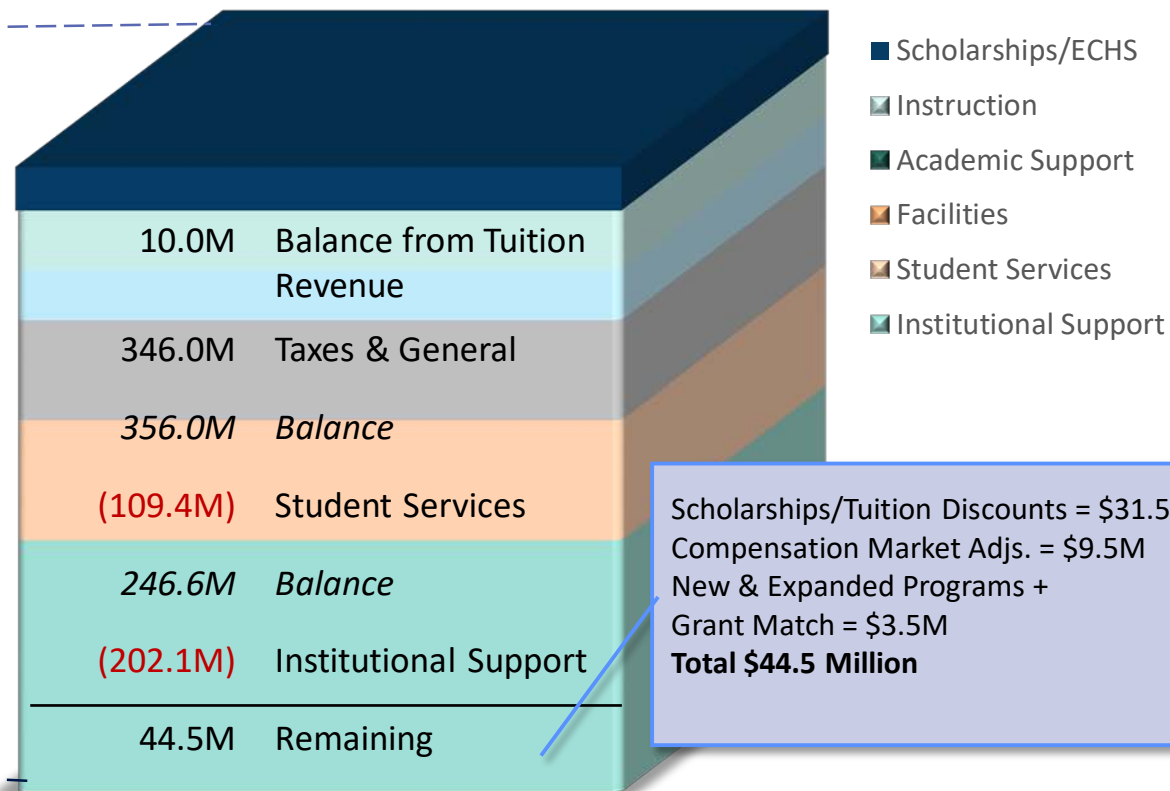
Scholarships/ECHS
Instruction
Academic Support
Facilities
Student Services
Institutional Support

10.0M Balance from Tuition Revenue
346.0M Taxes & General
356.0M Balance
(109.4M) Student Services
246.6M Balance
(202.1M) Institutional Support
44.5M Remaining

Scholarships/Tuition Discounts = $31.5
Compensation Market Adjs. = $9.5M
New & Expanded Programs +
Grant Match = $3.5M
**Total $44.5 Million**